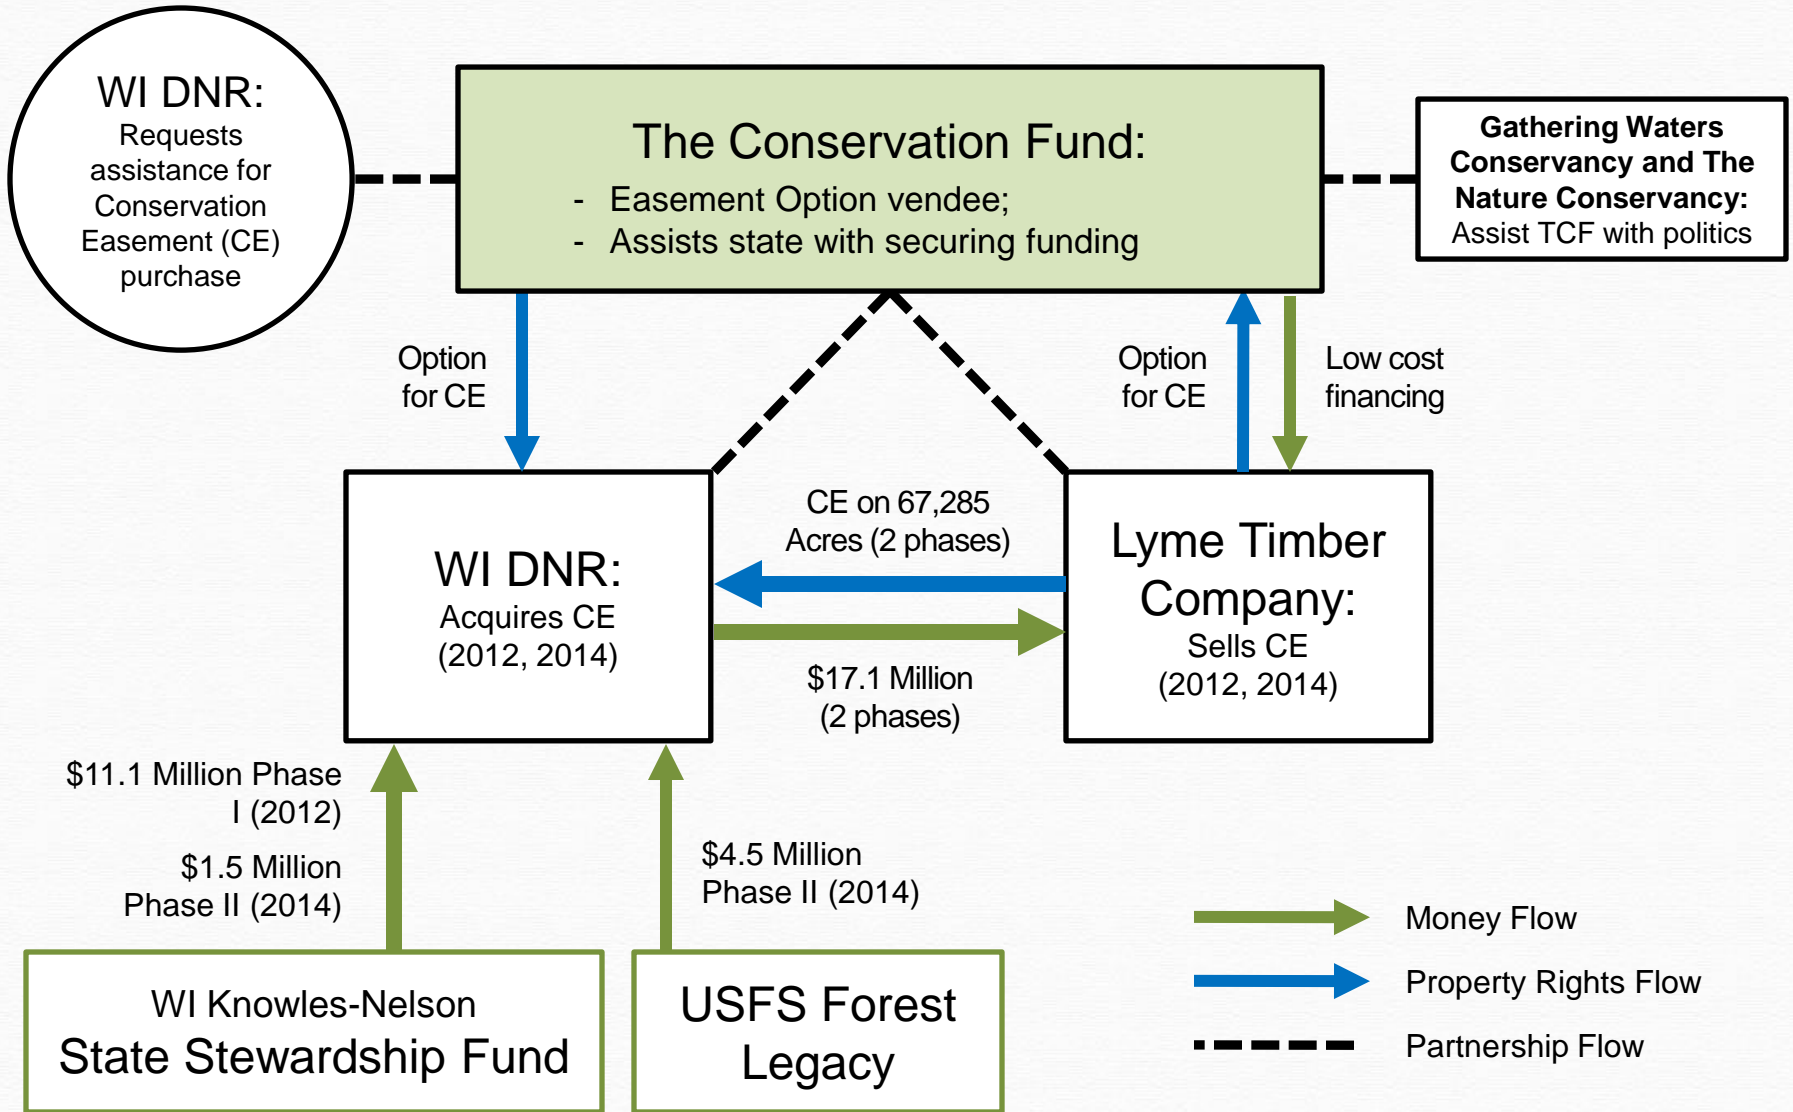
WI DNR:
Requests assistance for Conservation Easement (CE) purchase

The Conservation Fund:
- Easement Option vendee;
- Assists state with securing funding

Gathering Waters Conservancy and The Nature Conservancy:
Assist TCF with politics

Option for CE

Option for CE

Low cost financing

WI DNR:
Acquires CE
(2012, 2014)

CE on 67,285 Acres (2 phases)

$17.1 Million (2 phases)

Lyme Timber Company:
Sells CE
(2012, 2014)

$11.1 Million Phase I (2012)

$1.5 Million Phase II (2014)

$4.5 Million Phase II (2014)

Money Flow

Property Rights Flow

Partnership Flow

WI Knowles-Nelson
State Stewardship Fund

USFS Forest Legacy